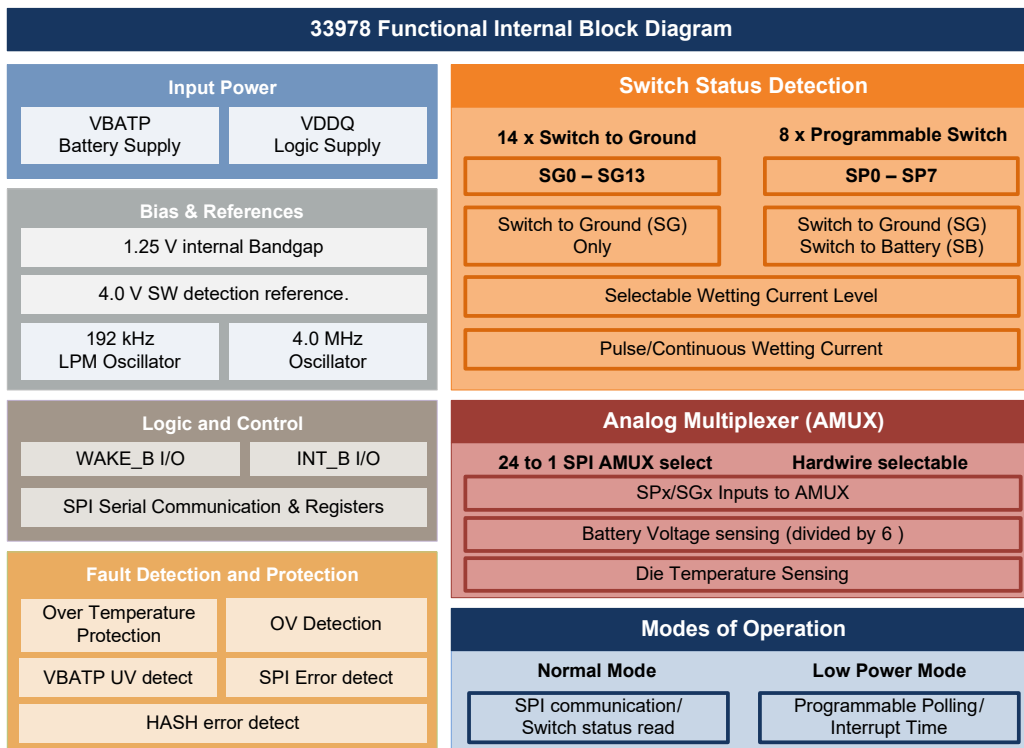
33978 Functional Internal Block Diagram

Input Power

VBATP
Battery Supply

VDDQ
Logic Supply

Bias & References

1.25 V internal Bandgap

4.0 V SW detection reference.

192 kHz
LPM Oscillator

4.0 MHz
Oscillator

Logic and Control

WAKE_B I/O

INT_B I/O

SPI Serial Communication & Registers

Fault Detection and Protection

Over Temperature
Protection

OV Detection

VBATP UV detect

SPI Error detect

HASH error detect

Switch Status Detection

14 x Switch to Ground

8 x Programmable Switch

SG0 – SG13

SP0 – SP7

Switch to Ground (SG)
Only

Switch to Ground (SG)
Switch to Battery (SB)

Selectable Wetting Current Level

Pulse/Continuous Wetting Current

Analog Multiplexer (AMUX)

24 to 1 SPI AMUX select

Hardwire selectable

SPx/SGx Inputs to AMUX

Battery Voltage sensing (divided by 6 )

Die Temperature Sensing

Modes of Operation

Normal Mode

Low Power Mode

SPI communication/
Switch status read

Programmable Polling/
Interrupt Time